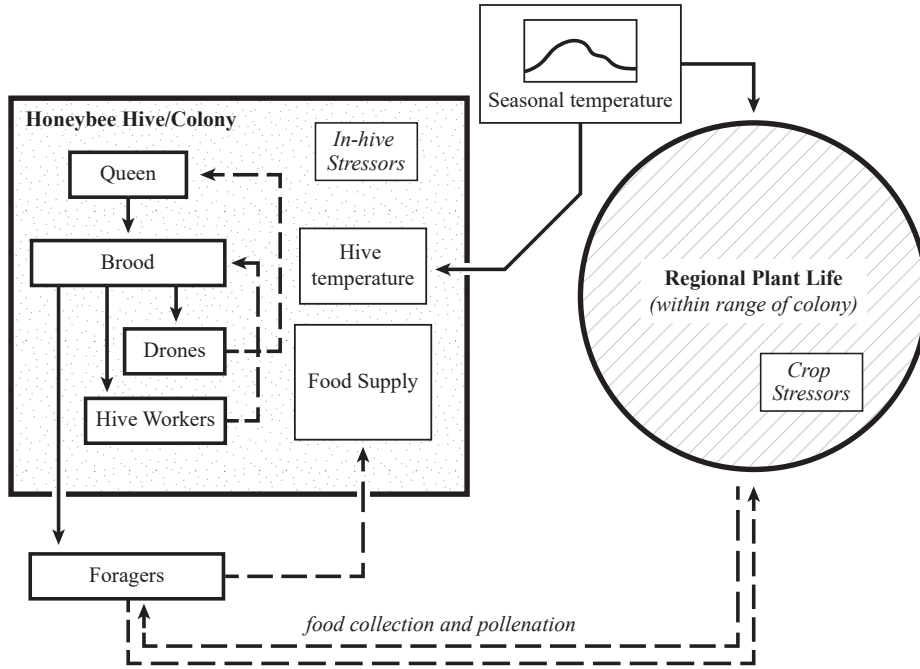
Seasonal temperature

Honeybee Hive/Colony

In-hive Stressors

Queen

Brood

Hive temperature

Drones

Food Supply

Hive Workers

Regional Plant Life
(within range of colony)

Crop Stressors

Foragers

food collection and pollenation